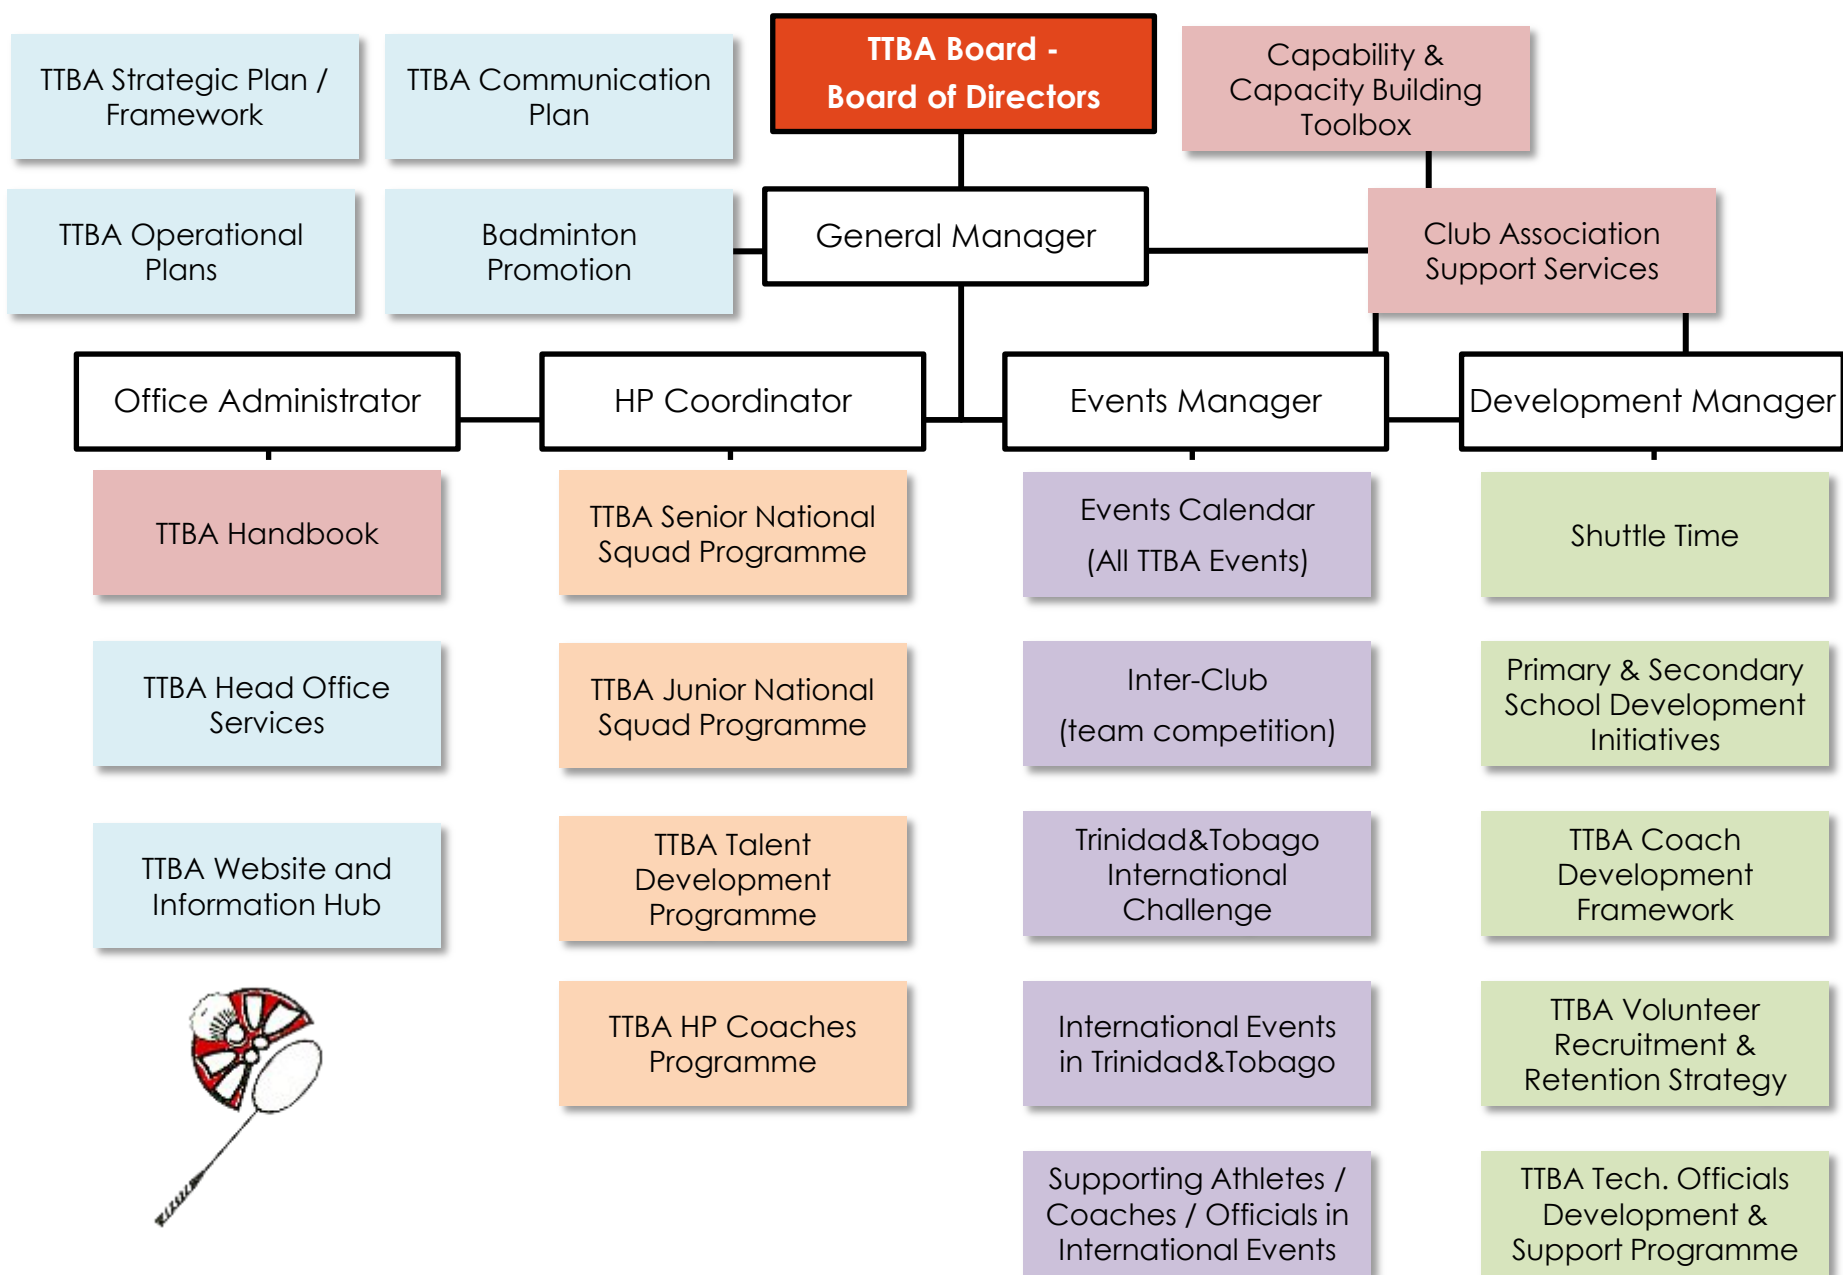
TTBA Strategic Plan / Framework

TTBA Communication Plan

TTBA Board - Board of Directors

Capability & Capacity Building Toolbox

TTBA Operational Plans

Badminton Promotion

General Manager

Club Association Support Services

Office Administrator

HP Coordinator

Events Manager

Development Manager

TTBA Handbook

TTBA Head Office Services

TTBA Website and Information Hub

TTBA Senior National Squad Programme

TTBA Junior National Squad Programme

TTBA Talent Development Programme

TTBA HP Coaches Programme

Events Calendar (All TTBA Events)

Inter-Club (team competition)

Trinidad&Tobago International Challenge

International Events in Trinidad&Tobago

Supporting Athletes / Coaches / Officials in International Events

Shuttle Time

Primary & Secondary School Development Initiatives

TTBA Coach Development Framework

TTBA Volunteer Recruitment & Retention Strategy

TTBA Tech. Officials Development & Support Programme